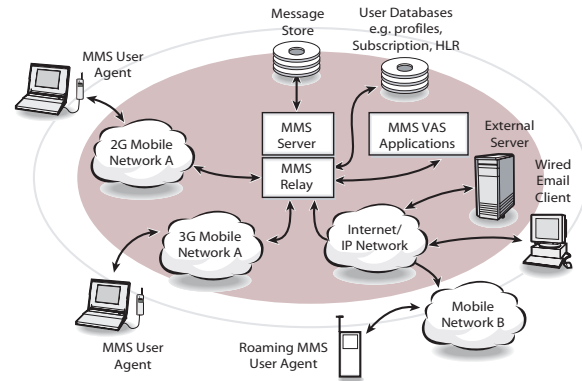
Message Store

User Databases e.g. profiles, Subscription, HLR

MMS User Agent

2G Mobile Network A

MMS Server

MMS VAS Applications

External Server

MMS Relay

Wired Email Client

3G Mobile Network A

Internet/ IP Network

Mobile Network B

MMS User Agent

Roaming MMS User Agent